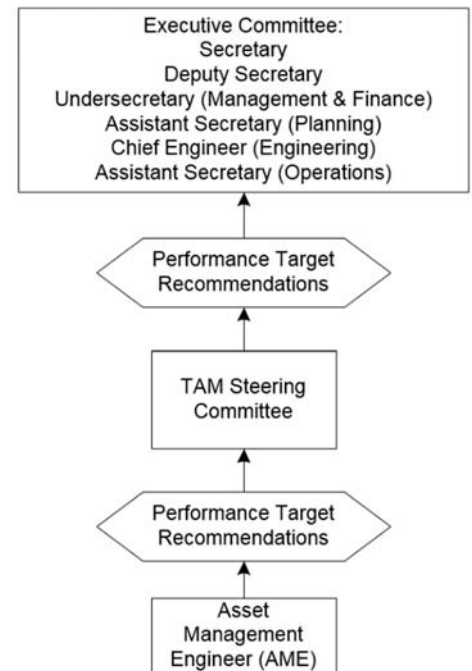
Executive Committee:
Secretary
Deputy Secretary
Undersecretary (Management & Finance)
Assistant Secretary (Planning)
Chief Engineer (Engineering)
Assistant Secretary (Operations)

Performance Target Recommendations

TAM Steering Committee

Performance Target Recommendations

Asset Management Engineer (AME)